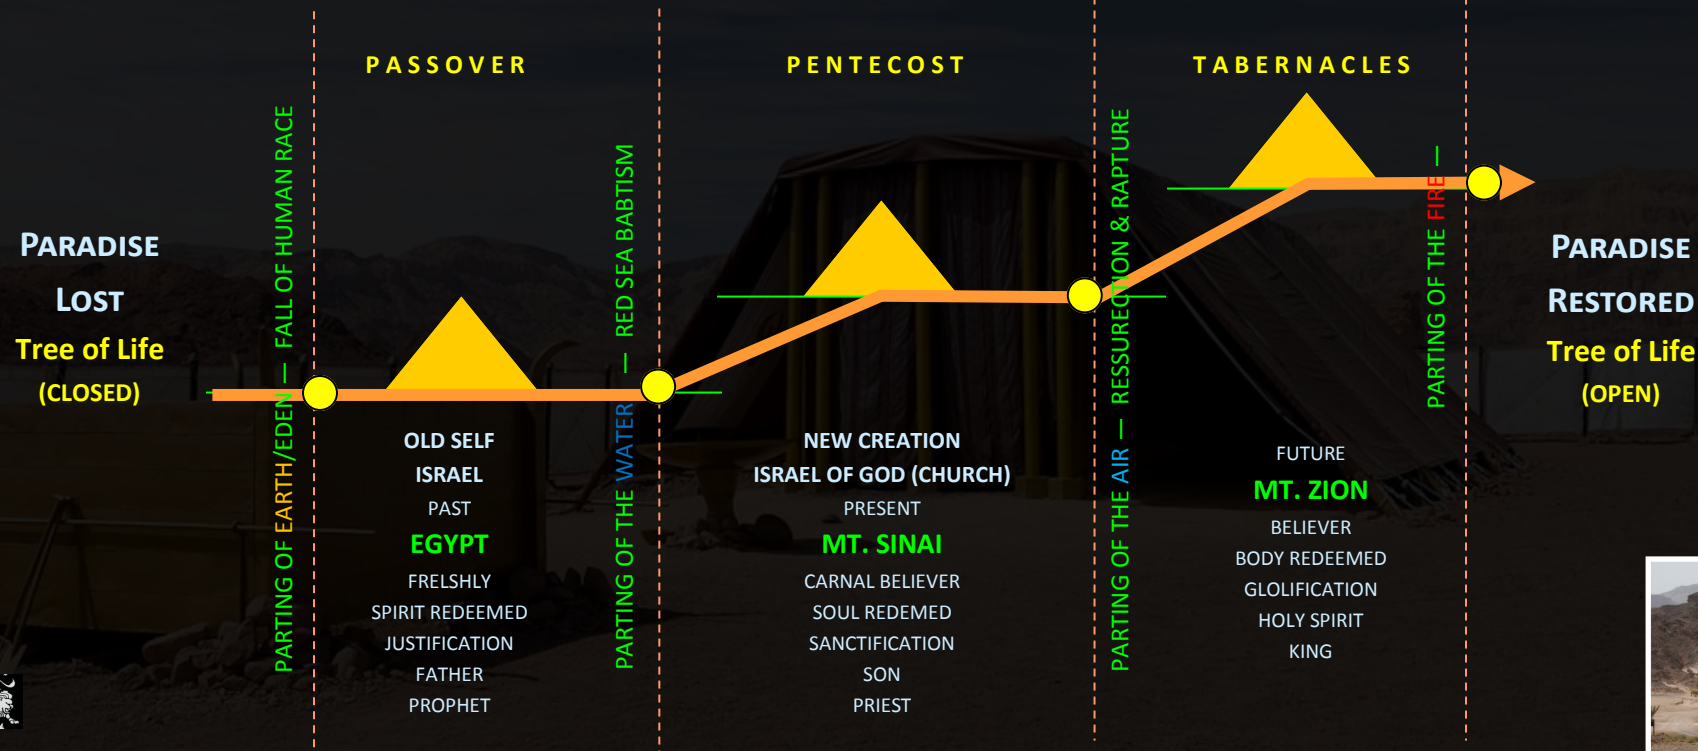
PARADISE
LOST
Tree of Life
(CLOSED)

PARTING OF EARTH/EDEN — FALL OF HUMAN RACE

PASSOVER

OLD SELF
ISRAEL
PAST
EGYPT
FRELSHLY
SPIRIT REDEEMED
JUSTIFICATION
FATHER
PROPHET

PARTING OF THE WATER — RED SEA BABTISM

PENTECOST

NEW CREATION
ISRAEL OF GOD (CHURCH)
PRESENT
MT. SINAI
CARNAL BELIEVER
SOUL REDEMED
SANCTIFICATION
SON
PRIEST

PARTING OF THE AIR — RESSURECTION & RAPTURE

TABERNACLES

FUTURE
MT. ZION
BELIEVER
BODY REDEEMED
GLOLIFICATION
HOLY SPIRIT
KING

PARTING OF THE FIRE —

PARADISE
RESTORED
Tree of Life
(OPEN)